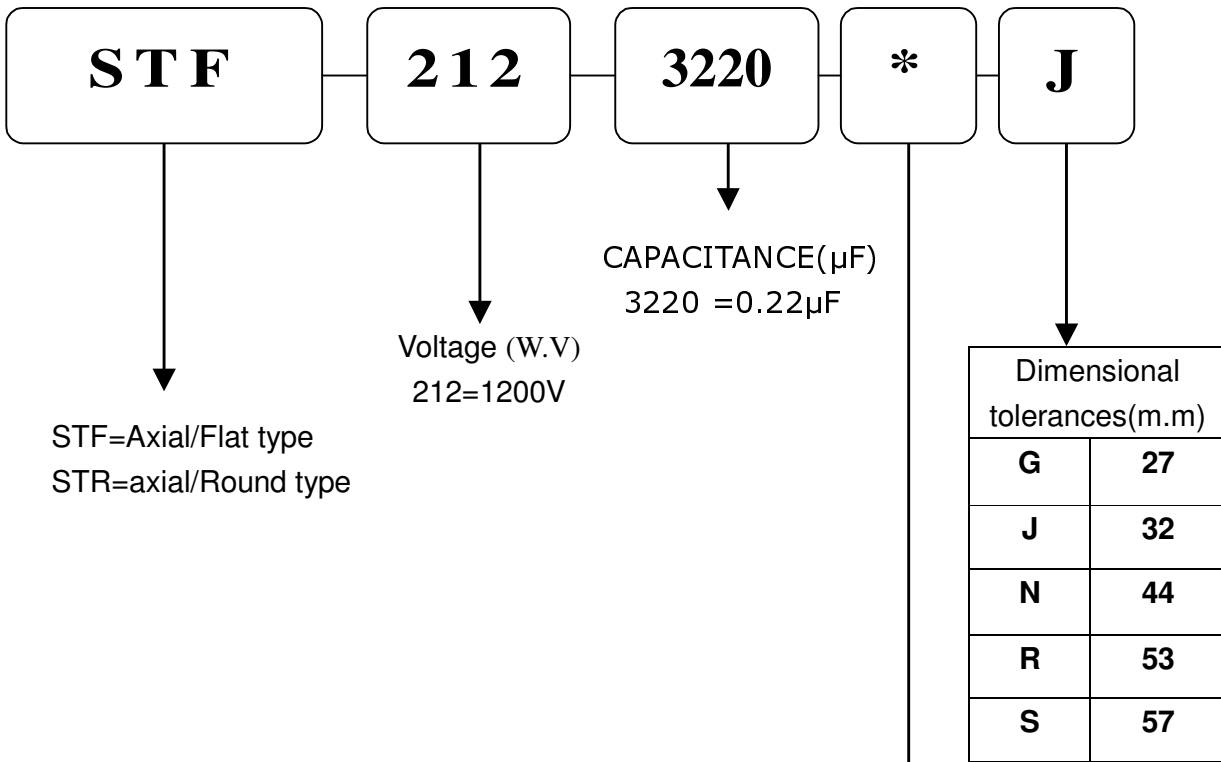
STF

212

3220

*

J

CAPACITANCE(μF)
3220 =0.22μF

Voltage (W.V)
212=1200V

STF=Axial/Flat type
STR=axial/Round type

| Dimensional tolerances(m.m) | |
|---|---|
| G | 27 |
| J | 32 |
| N | 44 |
| R | 53 |
| S | 57 |